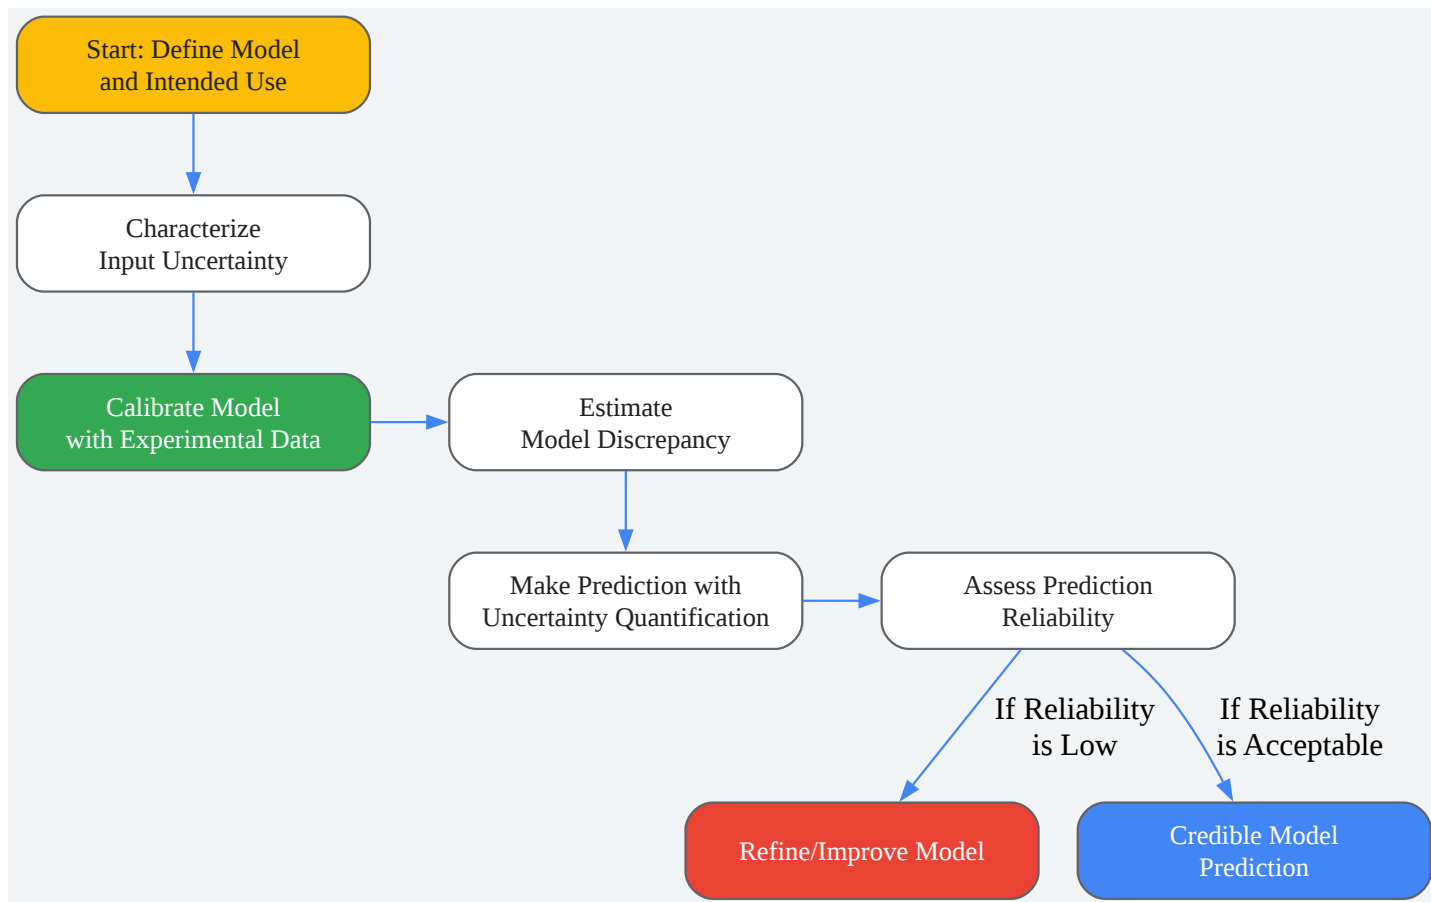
Start: Define Model and Intended Use

Characterize Input Uncertainty

Calibrate Model with Experimental Data

Estimate Model Discrepancy

Make Prediction with Uncertainty Quantification

Assess Prediction Reliability

If Reliability is Low

If Reliability is Acceptable

Refine/Improve Model

Credible Model Prediction